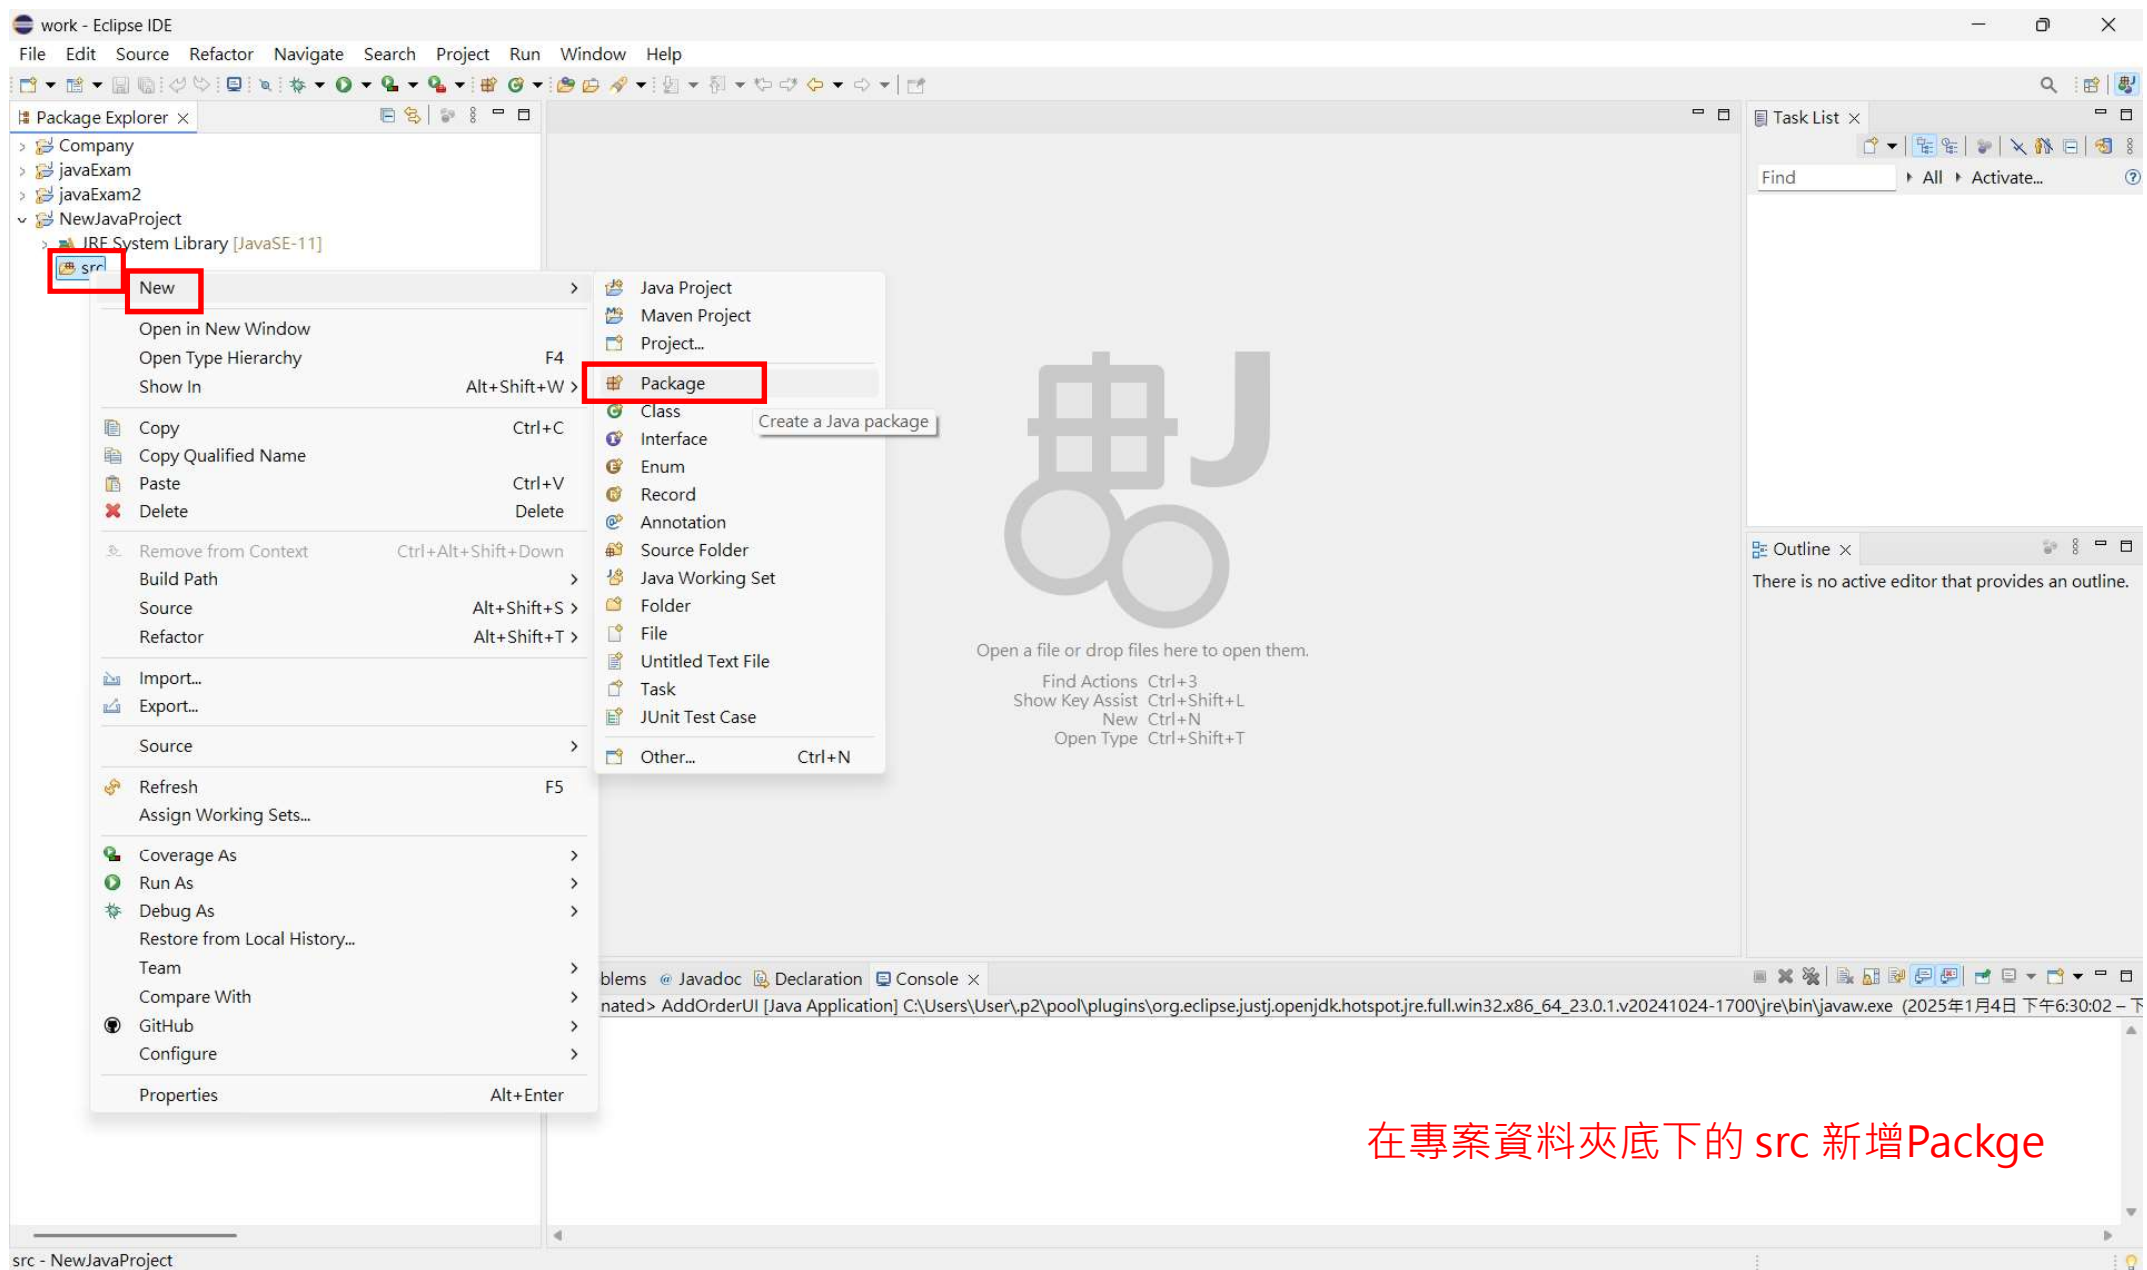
work - Eclipse IDE

File Edit Source Refactor Navigate Search Project Run Window Help

Package Explorer

Company
javaExam
javaExam2
NewJavaProject
JRE System Library [JavaSE-11]
src

New
Open in New Window
Open Type Hierarchy F4
Show In Alt+Shift+W
Copy Ctrl+C
Copy Qualified Name
Paste Ctrl+V
Delete Delete
Remove from Context Ctrl+Alt+Shift+Down
Build Path
Source Alt+Shift+S
Refactor Alt+Shift+T
Import...
Export...
Source
Refresh F5
Assign Working Sets...
Coverage As
Run As
Debug As
Restore from Local History...
Team
Compare With
GitHub
Configure
Properties Alt+Enter

Java Project
Maven Project
Project...
Package
Class
Interface
Enum
Record
Annotation
Source Folder
Java Working Set
Folder
File
Untitled Text File
Task
JUnit Test Case
Other... Ctrl+N

Create a Java package

Open a file or drop files here to open them.
Find Actions Ctrl+3
Show Key Assist Ctrl+Shift+L
New Ctrl+N
Open Type Ctrl+Shift+T

Task List
Find All Activate...

Outline
There is no active editor that provides an outline.

blems Javadoc Declaration Console
nated> AddOrderUI [Java Application] C:\Users\User\.p2\pool\plugins\org.eclipse.justj.openjdk.hotspot.jre.full.win32.x86_64_23.0.1.v20241024-1700\jre\bin\javaw.exe (2025年1月4日 下午6:30:02 – 下

在專案資料夾底下的 src 新增Packge

src - NewJavaProject